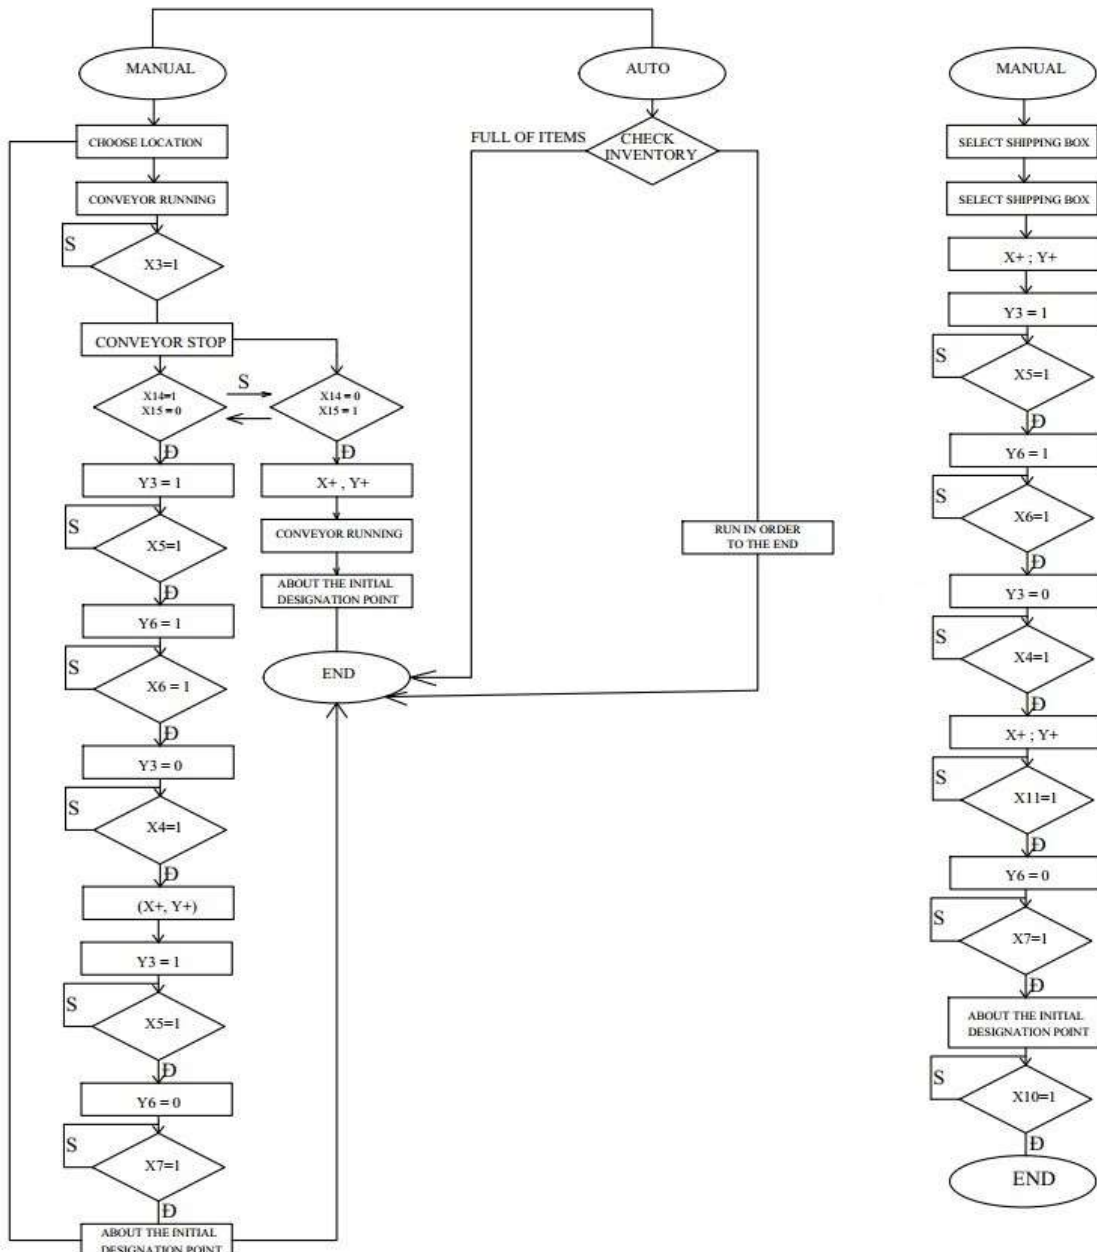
MANUAL

CHOOSE LOCATION

CONVEYOR RUNNING

S

X3=1

CONVEYOR STOP

X14=1
X15 = 0

S

X14 = 0
X15 = 1

Đ

X+ , Y+

CONVEYOR RUNNING

ABOUT THE INITIAL DESIGNATION POINT

END

Đ

Y3 = 1

S

X5=1

Đ

Y6 = 1

S

X6 = 1

Đ

Y3 = 0

S

X4=1

Đ

(X+, Y+)

Y3 = 1

S

X5=1

Đ

Y6 = 0

S

X7=1

Đ

ABOUT THE INITIAL DESIGNATION POINT

AUTO

FULL OF ITEMS

CHECK INVENTORY

RUN IN ORDER TO THE END

MANUAL

SELECT SHIPPING BOX

SELECT SHIPPING BOX

X+ ; Y+

Y3 = 1

S

X5=1

Đ

Y6 = 1

S

X6=1

Đ

Y3 = 0

S

X4=1

Đ

X+ ; Y+

S

X11=1

Đ

Y6 = 0

S

X7=1

Đ

ABOUT THE INITIAL DESIGNATION POINT

S

X10=1

Đ

END